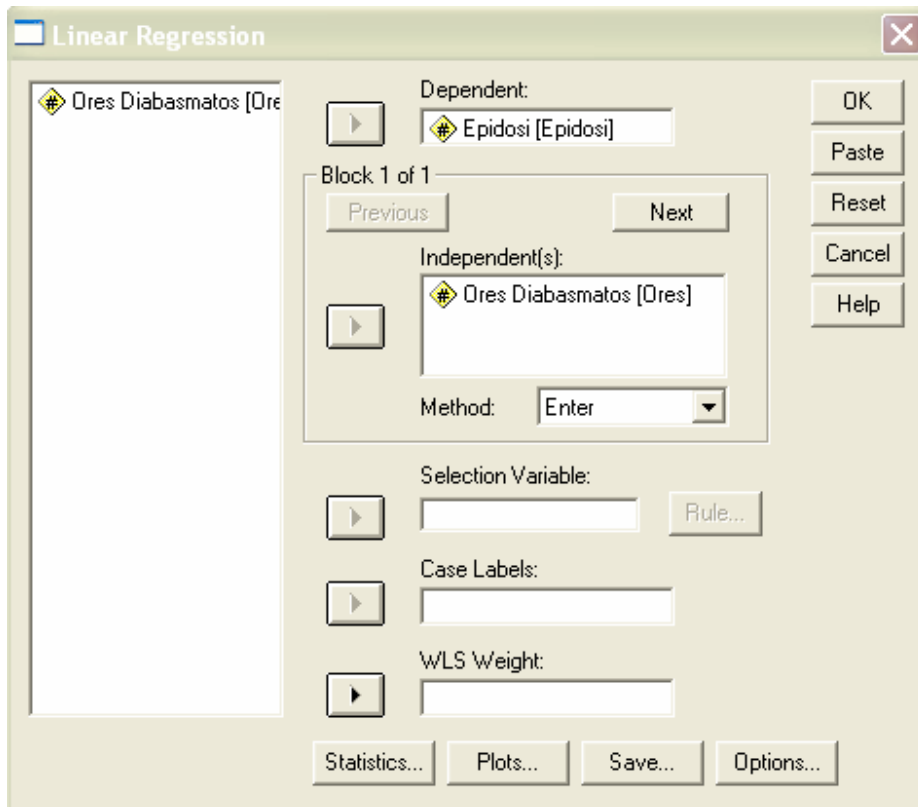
Linear Regression

Ores Diabasmatos [Ore

Dependent:
Epidosi [Epidosi]

Block 1 of 1
Previous
Next
Independent(s):
Ores Diabasmatos [Ores]
Method: Enter

Selection Variable:
Rule...

Case Labels:

WLS Weight:

OK
Paste
Reset
Cancel
Help

Statistics...
Plots...
Save...
Options...